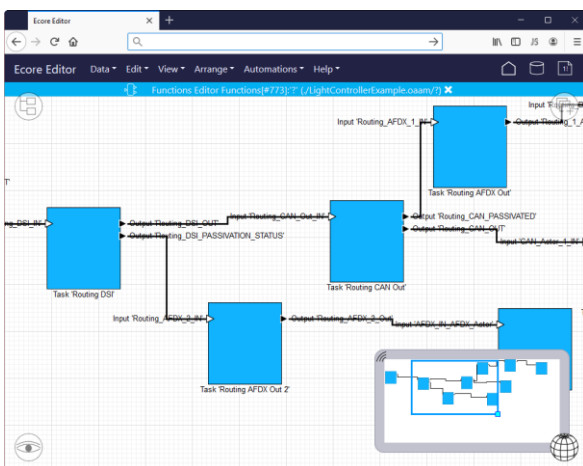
Ecore Editor

Ecore Editor Data Edit View Arrange Automations Help

Functions Editor Functions[#773]:'?' (./LightControllerExample.oaam/?)

Input 'Routing_AFDX_1_IN'

Output 'Routing_1_A

Task 'Routing AFDX Out'

Output 'Routing_DSI_OUT'

Input 'Routing_CAN_Out_IN'

Output 'Routing_CAN_PASSIVATED'

Output 'Routing_DSI_PASSIVATION_STATUS'

Output 'Routing_CAN_OUT'

Input 'CAN_Actor_1_IN

Task 'Routing DSI'

Task 'Routing CAN Out'

Input 'Routing_AFDX_2_IN'

Output 'Routing_AFDX_2_Out'

Input 'AFDX_IN_AFDX_Actor'

Task 'Routing AFDX Out 2'